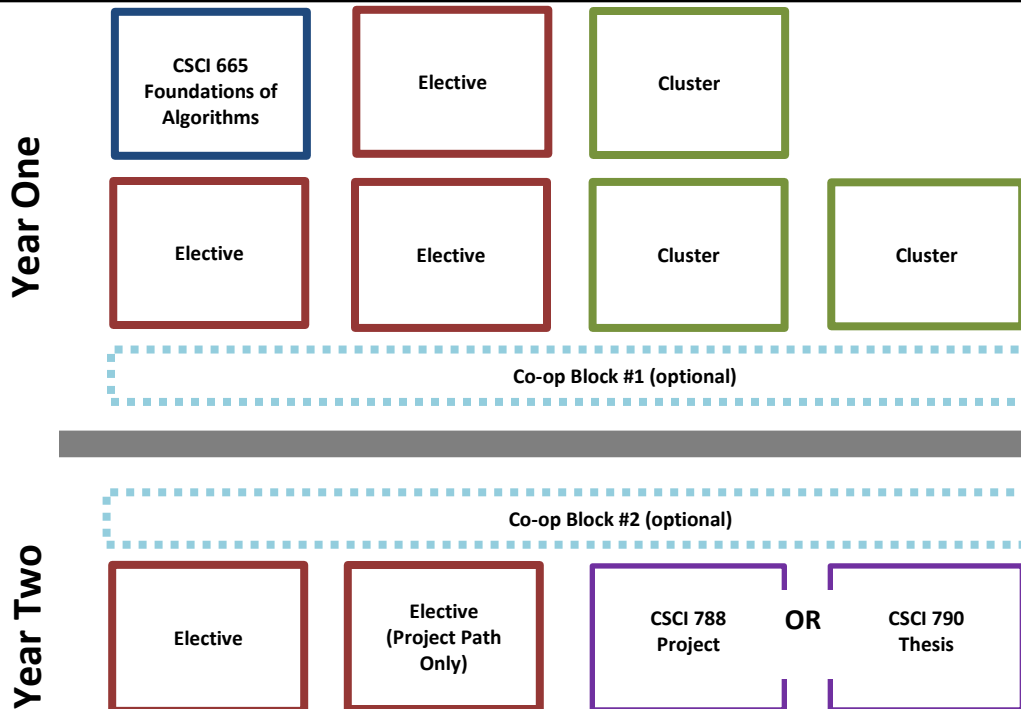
Year One

CSCI 665 Foundations of Algorithms

Elective

Cluster

Elective

Elective

Cluster

Cluster

Co-op Block #1 (optional)

Year Two

Co-op Block #2 (optional)

Elective

Elective (Project Path Only)

CSCI 788 Project

OR

CSCI 790 Thesis